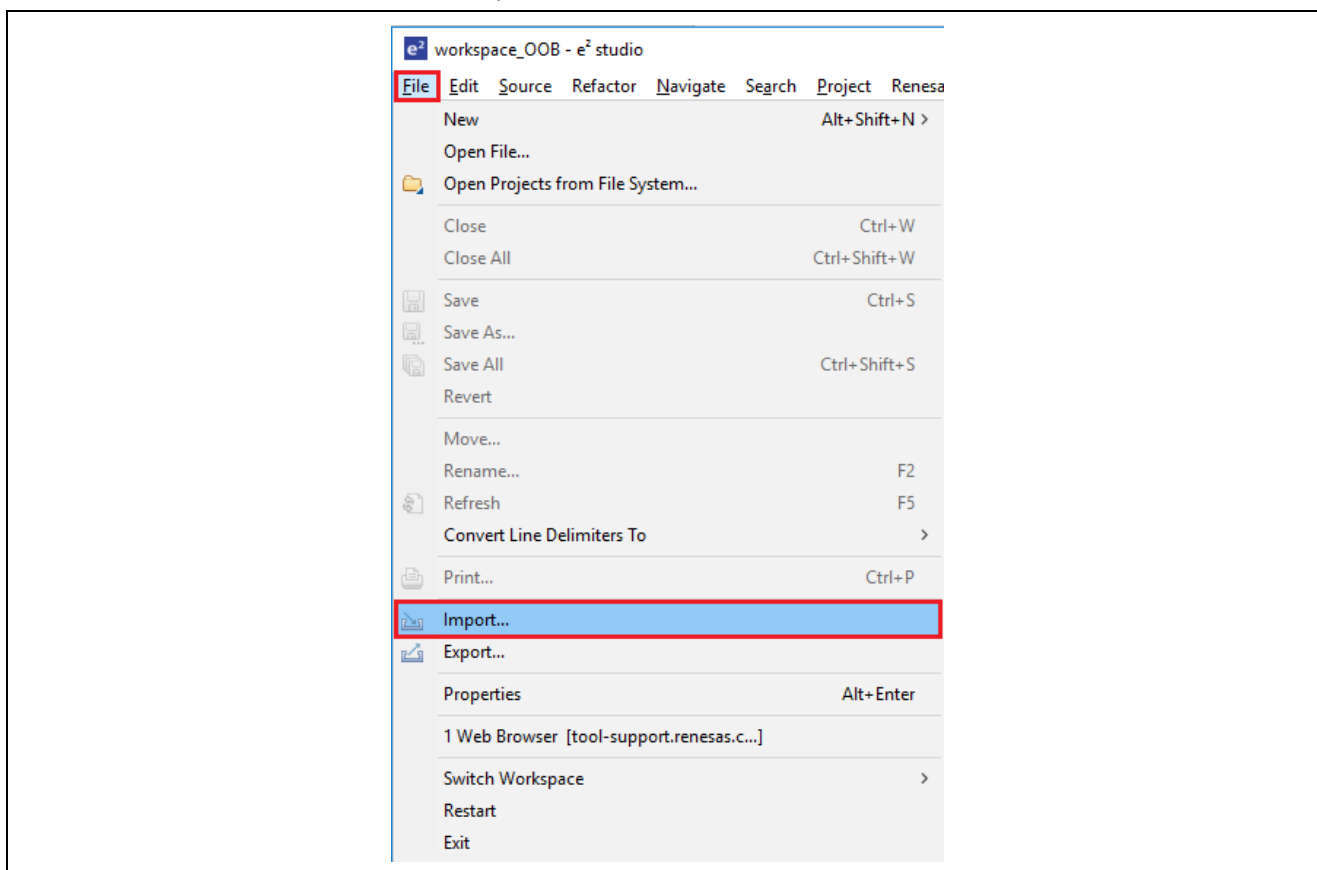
e² workspace_OOB - e² studio

File Edit Source Refactor Navigate Search Project Renesa

New Alt+Shift+N >
Open File...
Open Projects from File System...
Close Ctrl+W
Close All Ctrl+Shift+W
Save Ctrl+S
Save As...
Save All Ctrl+Shift+S
Revert
Move...
Rename... F2
Refresh F5
Convert Line Delimiters To >
Print... Ctrl+P
Import...
Export...
Properties Alt+Enter
1 Web Browser [tool-support.renesas.c...]
Switch Workspace >
Restart
Exit